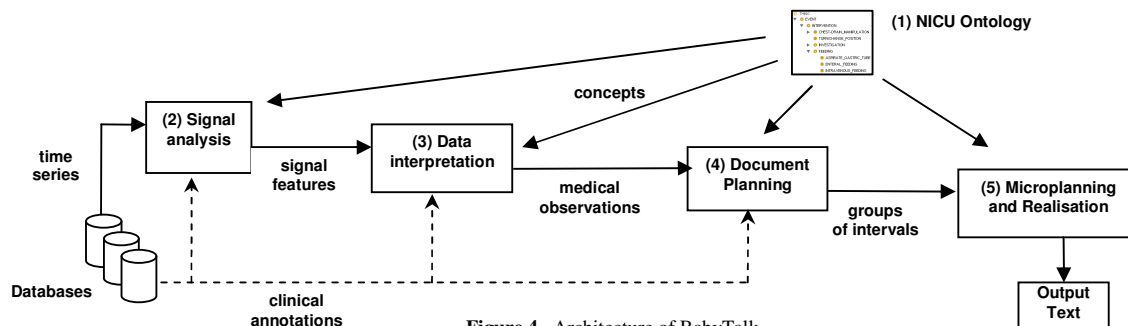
(1) NICU Ontology

THING
EVENT
INTERVENTION
CHEST_DRAIN_MANIPULATION
TURN/CHANGE_POSITION
INVESTIGATION
FEEDING
ASPIRATE_GASTRIC_TUBE
ENTERAL_FEEDING
INTRAVENOUS_FEEDING

concepts

(2) Signal analysis

time series

signal features

(3) Data interpretation

medical observations

(4) Document Planning

groups of intervals

(5) Microplanning and Realisation

Output Text

Databases

clinical annotations

Figure 4. Architecture of BabyTalk